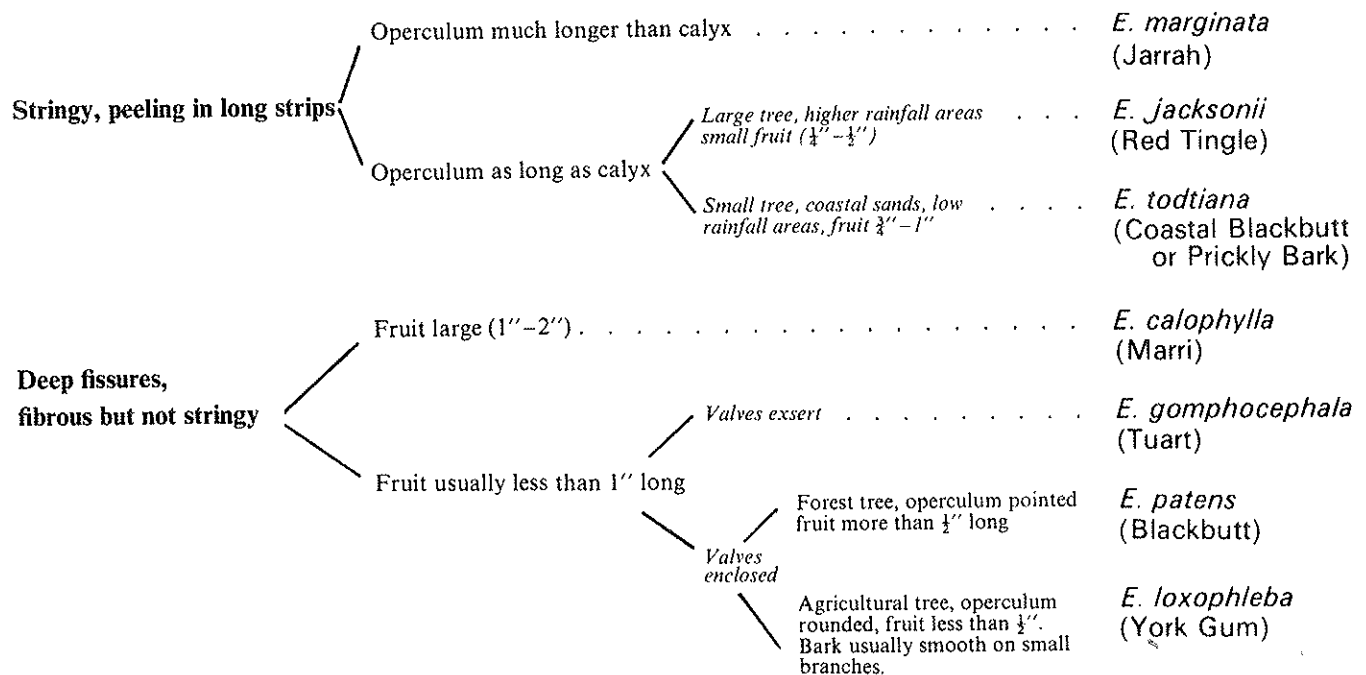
Stringy, peeling in long strips

Operculum much longer than calyx . . . . . . . . *E. marginata* (Jarrah)

Operculum as long as calyx

*Large tree, higher rainfall areas small fruit ($\frac{1}{4}''-\frac{1}{2}''$)* . . . . *E. jacksonii* (Red Tingle)

*Small tree, coastal sands, low rainfall areas, fruit $\frac{3}{4}''-1''$* . . . . *E. todtiana* (Coastal Blackbutt or Prickly Bark)

Deep fissures, fibrous but not stringy

Fruit large ($1''-2''$) . . . . . . . . *E. calophylla* (Marri)

Fruit usually less than $1''$ long

*Valves exsert* . . . . . . . . *E. gomphocephala* (Tuart)

*Valves enclosed*

Forest tree, operculum pointed fruit more than $\frac{1}{2}''$ long *E. patens* (Blackbutt)

Agricultural tree, operculum rounded, fruit less than $\frac{1}{2}''$. Bark usually smooth on small branches. *E. loxophleba* (York Gum)